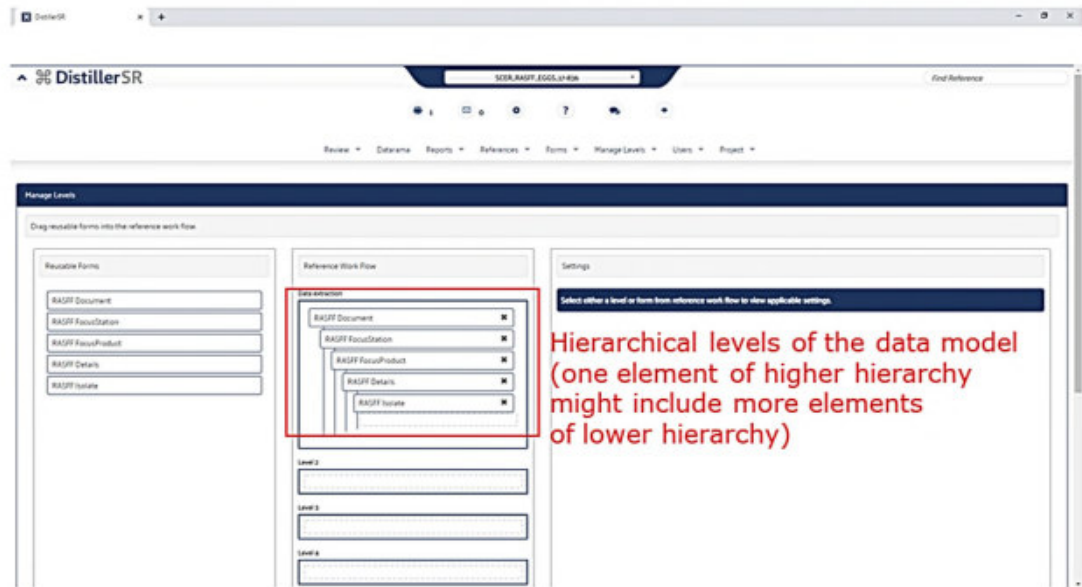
DistillerSR

DistillerSR

SCER_RASFF_EGGS_U-K26

Find Reference

1 0 ? 

Review ▾ Datarama Reports ▾ References ▾ Forms ▾ Manage Levels ▾ Users ▾ Project ▾

Manage Levels

Drag reusable forms into the reference work flow.

Reusable Forms

RASFF Document
RASFF FocusStation
RASFF FocusProduct
RASFF Details
RASFF Isolate

Reference Work Flow

Data extraction

RASFF Document
RASFF FocusStation
RASFF FocusProduct
RASFF Details
RASFF Isolate

Level 2

Level 3

Level 4

Settings

Select either a level or form from reference work flow to view applicable settings.

Hierarchical levels of the data model (one element of higher hierarchy might include more elements of lower hierarchy)